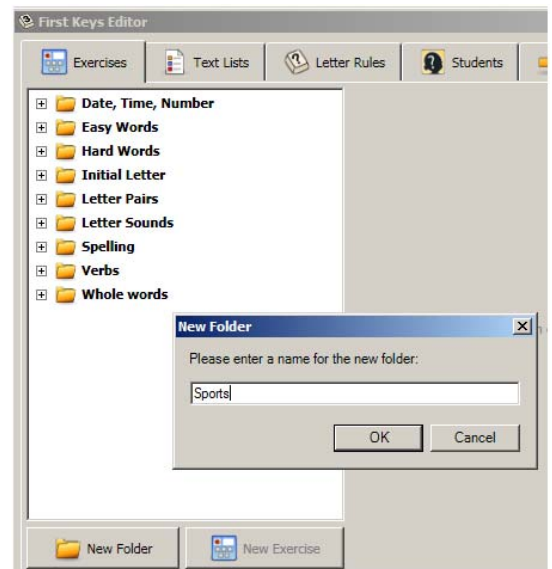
First Keys Editor

Exercises
Text Lists
Letter Rules
Students

Date, Time, Number
Easy Words
Hard Words
Initial Letter
Letter Pairs
Letter Sounds
Spelling
Verbs
Whole words

New Folder
Please enter a name for the new folder:
Sports
OK
Cancel

New Folder
New Exercise